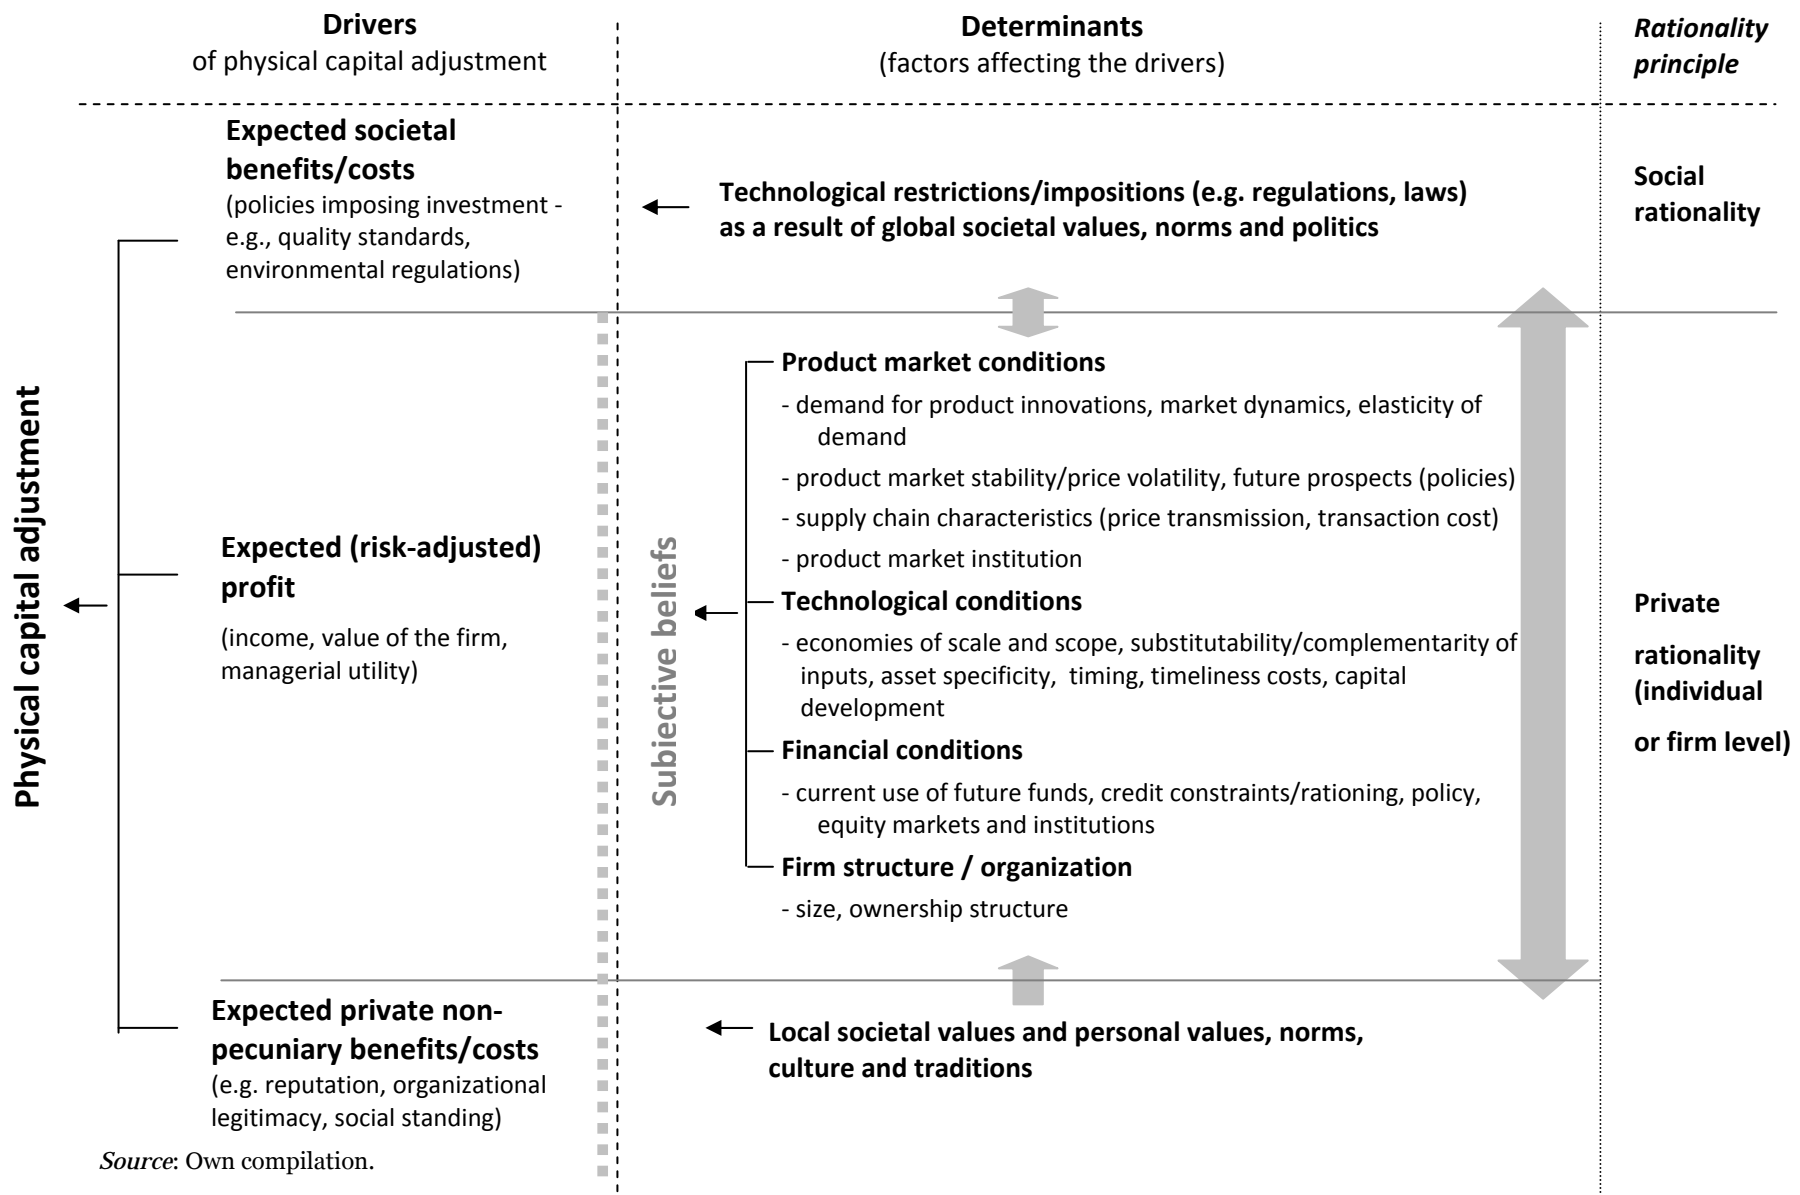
Drivers
of physical capital adjustment

Determinants
(factors affecting the drivers)

Rationality principle

Expected societal benefits/costs
(policies imposing investment - e.g., quality standards, environmental regulations)

Technological restrictions/impositions (e.g. regulations, laws) as a result of global societal values, norms and politics

Social rationality

Physical capital adjustment

Expected (risk-adjusted) profit

(income, value of the firm, managerial utility)

Subjective beliefs

Product market conditions

- demand for product innovations, market dynamics, elasticity of demand

- product market stability/price volatility, future prospects (policies)

- supply chain characteristics (price transmission, transaction cost)

- product market institution

Technological conditions

- economies of scale and scope, substitutability/complementarity of inputs, asset specificity, timing, timeliness costs, capital development

Financial conditions

- current use of future funds, credit constraints/rationing, policy, equity markets and institutions

Firm structure / organization

- size, ownership structure

Private rationality (individual or firm level)

Expected private non-pecuniary benefits/costs
(e.g. reputation, organizational legitimacy, social standing)

Local societal values and personal values, norms, culture and traditions

Source: Own compilation.